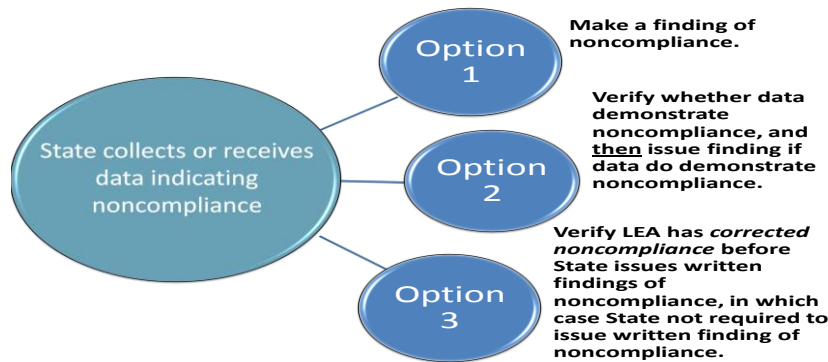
State collects or receives data indicating noncompliance

Option 1

Make a finding of noncompliance.

Option 2

Verify whether data demonstrate noncompliance, and then issue finding if data do demonstrate noncompliance.

Option 3

Verify LEA has *corrected noncompliance* before State issues written findings of noncompliance, in which case State not required to issue written finding of noncompliance.